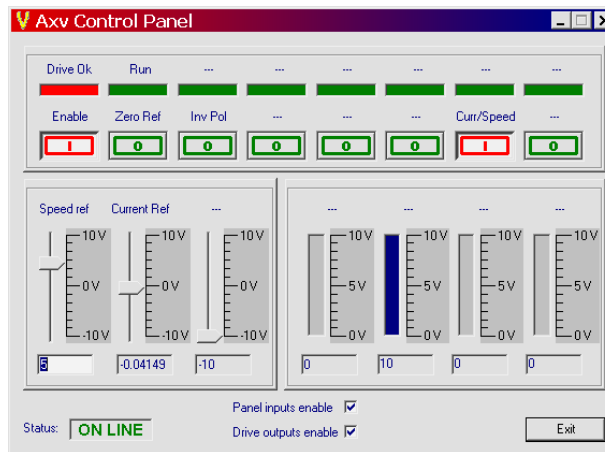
V Axv Control Panel

Drive Ok Run --- --- --- --- --- ---

Enable Zero Ref Inv Pol --- --- --- Curr/Speed ---

I 0 0 0 0 0 I 0

Speed ref Current Ref ---

10 V
0 V
-10 V

10 V
0 V
-10 V

10 V
0 V
-10 V

5 -0.04149 -10

--- --- --- ---

10 V
5 V
0 V

10 V
5 V
0 V

10 V
5 V
0 V

10 V
5 V
0 V

0 10 0 0

Status: ON LINE

Panel inputs enable ☑
Drive outputs enable ☑

Exit